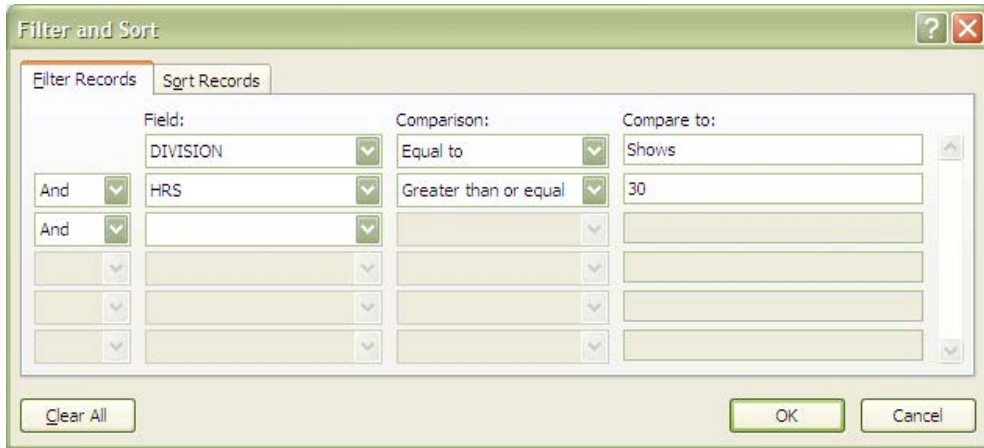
Filter and Sort

?

Filter Records | Sort Records

| | Field: | Comparison: | Compare to: |
|---|---|---|---|
| | DIVISION | Equal to | Shows |
| And | HRS | Greater than or equal | 30 |
| And | | | |

Clear All

OK

Cancel